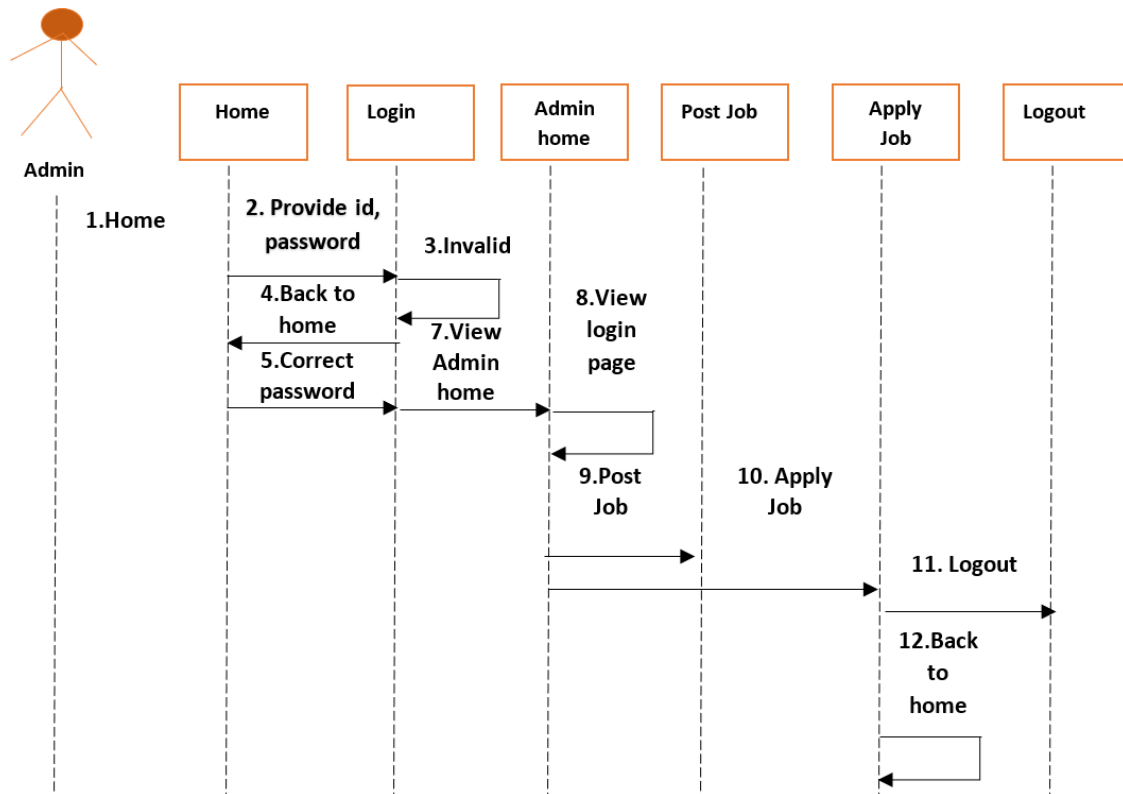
Admin

Home

Login

Admin home

Post Job

Apply Job

Logout

1.Home

2. Provide id, password

3.Invalid

4.Back to home

7.View Admin home

8.View login page

5.Correct password

9.Post Job

10. Apply Job

11. Logout

12.Back to home